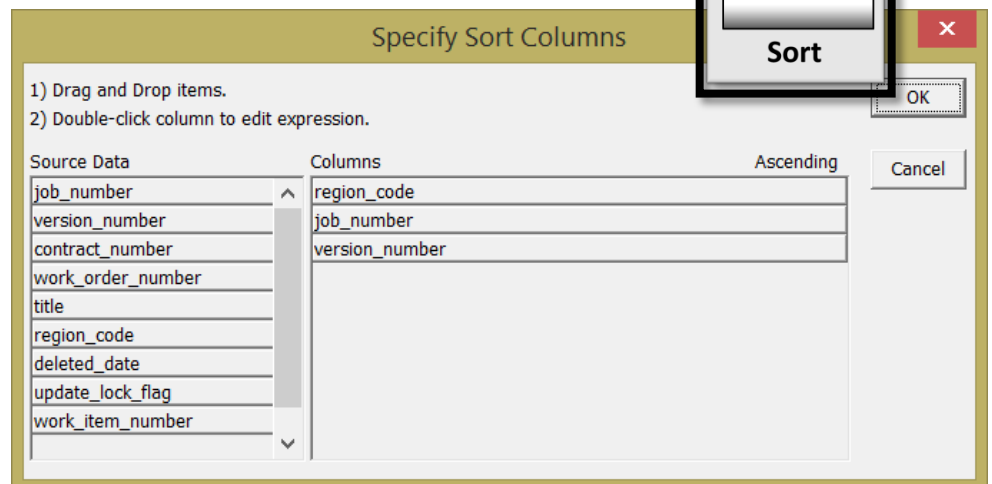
Specify Sort Columns

Sort

1) Drag and Drop items.

2) Double-click column to edit expression.

OK

Cancel

Source Data

job_number
version_number
contract_number
work_order_number
title
region_code
deleted_date
update_lock_flag
work_item_number

Columns

Ascending

region_code
job_number
version_number